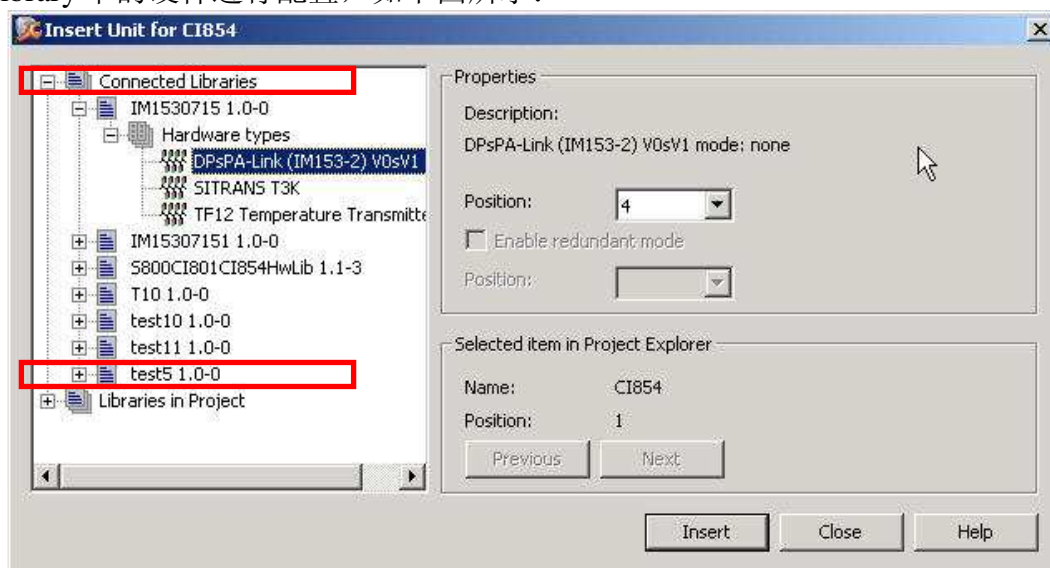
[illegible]
Insert Unit for CI854
Connected Libraries
IM1530715 1.0-0
Hardware types
DPsPA-Link (IM153-2) V0sV1
SITRANS T3K
TF12 Temperature Transmitte
IM15307151 1.0-0
S800CI801CI854HwLib 1.1-3
T10 1.0-0
test10 1.0-0
test11 1.0-0
test5 1.0-0
Libraries in Project
Properties
Description:
DPsPA-Link (IM153-2) V0sV1 mode: none
Position: 4
Enable redundant mode
Position:
Selected item in Project Explorer
Name: CI854
Position: 1
Previous
Next
Insert
Close
Help